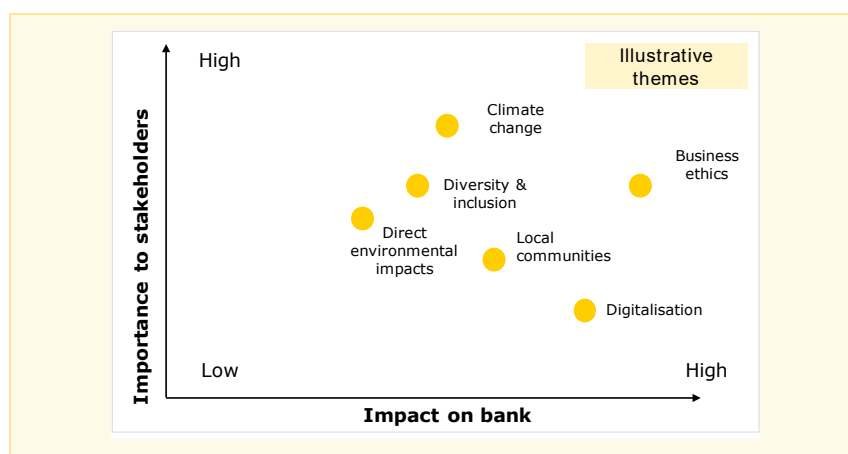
High

Illustrative themes

Importance to stakeholders

Climate change

Business ethics

Diversity & inclusion

Direct environmental impacts

Local communities

Digitalisation

Low

High

Impact on bank